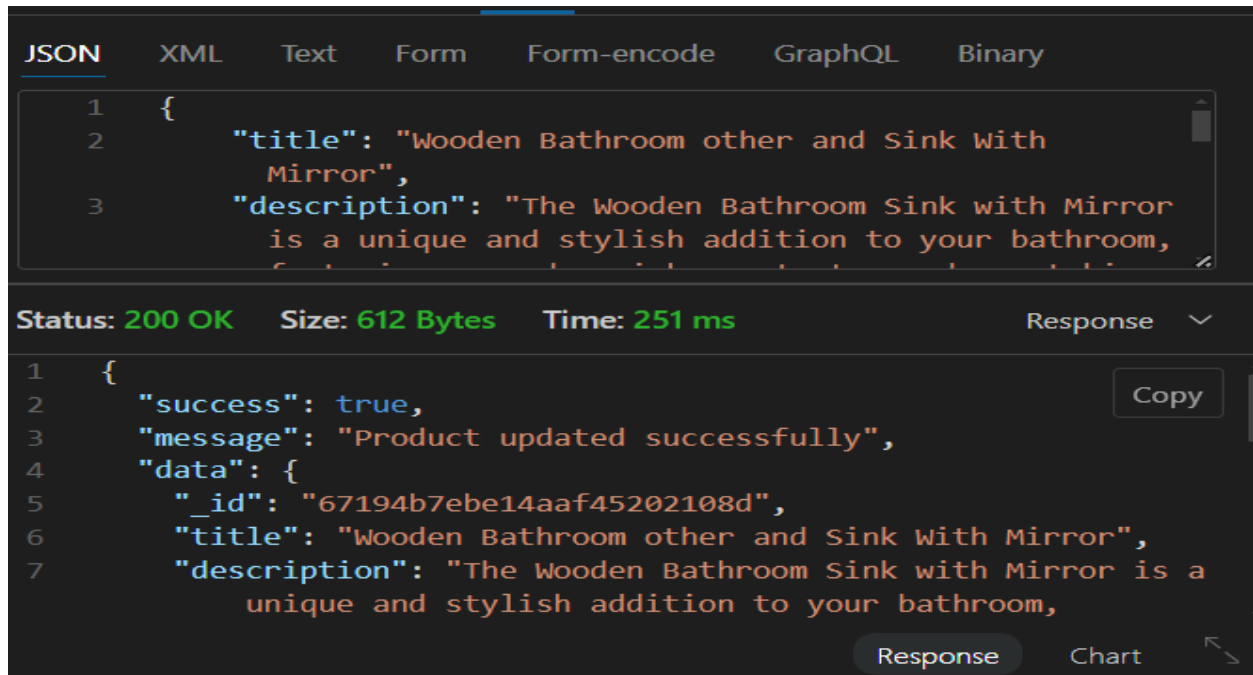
JSON XML Text Form Form-encode GraphQL Binary

1 {
2 "title": "Wooden Bathroom other and Sink With Mirror",
3 "description": "The Wooden Bathroom Sink with Mirror is a unique and stylish addition to your bathroom, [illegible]

Status: 200 OK Size: 612 Bytes Time: 251 ms Response

1 {
2 "success": true,
3 "message": "Product updated successfully",
4 "data": {
5 "_id": "67194b7ebe14aaf45202108d",
6 "title": "Wooden Bathroom other and Sink With Mirror",
7 "description": "The Wooden Bathroom Sink with Mirror is a unique and stylish addition to your bathroom,

Copy

Response Chart